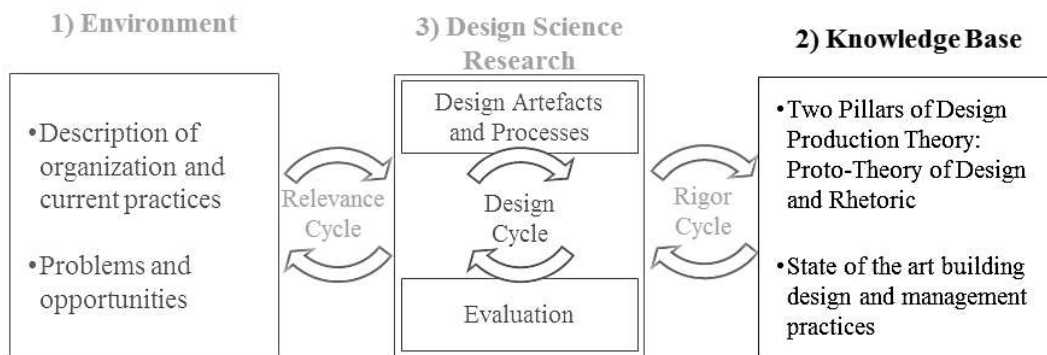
1) Environment

3) Design Science Research

2) Knowledge Base

•Description of organization and current practices

•Problems and opportunities

Relevance Cycle

Design Artefacts and Processes

Design Cycle

Evaluation

Rigor Cycle

•Two Pillars of Design Production Theory: Proto-Theory of Design and Rhetoric

•State of the art building design and management practices